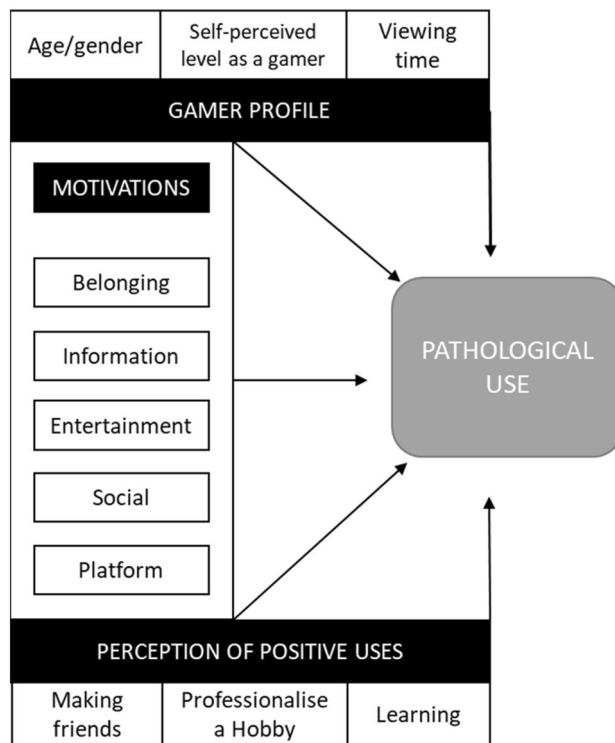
| Age/gender | Self-perceived level as a gamer | Viewing time |
|---|---|---|

GAMER PROFILE

MOTIVATIONS

Belonging

Information

Entertainment

Social

Platform

PATHOLOGICAL USE

PERCEPTION OF POSITIVE USES

| Making friends | Professionalise a Hobby | Learning |
|---|---|---|